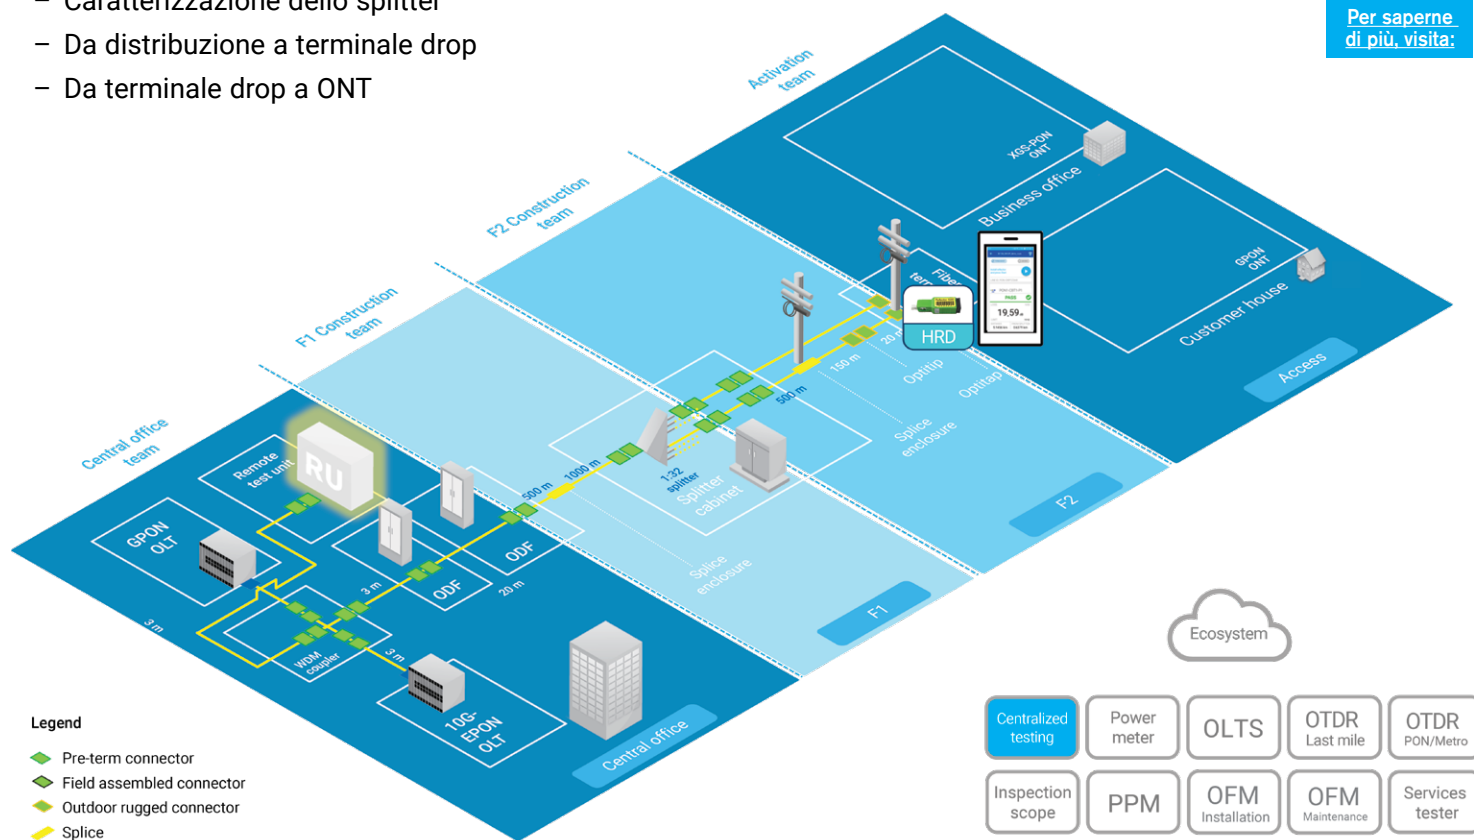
– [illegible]
– Da distribuzione a terminale drop
– Da terminale drop a ONT

Per saperne di più, visita:

Activation team
F2 Construction team
F1 Construction team
Central office team

XGS-PON ONT
Business office
GPON ONT
Customer house
Access
Fiber term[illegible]
HRD
19,59
20 m
150 m
Optitip
Optitap
500 m
Splice enclosure
1:32 splitter
Splitter cabinet
1000 m
500 m
F2
F1
Splice enclosure
Remote test unit
RU
GPON OLT
ODF
ODF
3 m
20 m
3 m
WDM coupler
3 m
10G-EPON OLT
Central office

Ecosystem

| Centralized testing | Power meter | OLTS | OTDR Last mile | OTDR PON/Metro |
|---|---|---|---|---|
| Inspection scope | PPM | OFM Installation | OFM Maintenance | Services tester |

Legend
Pre-term connector
Field assembled connector
Outdoor rugged connector
Splice